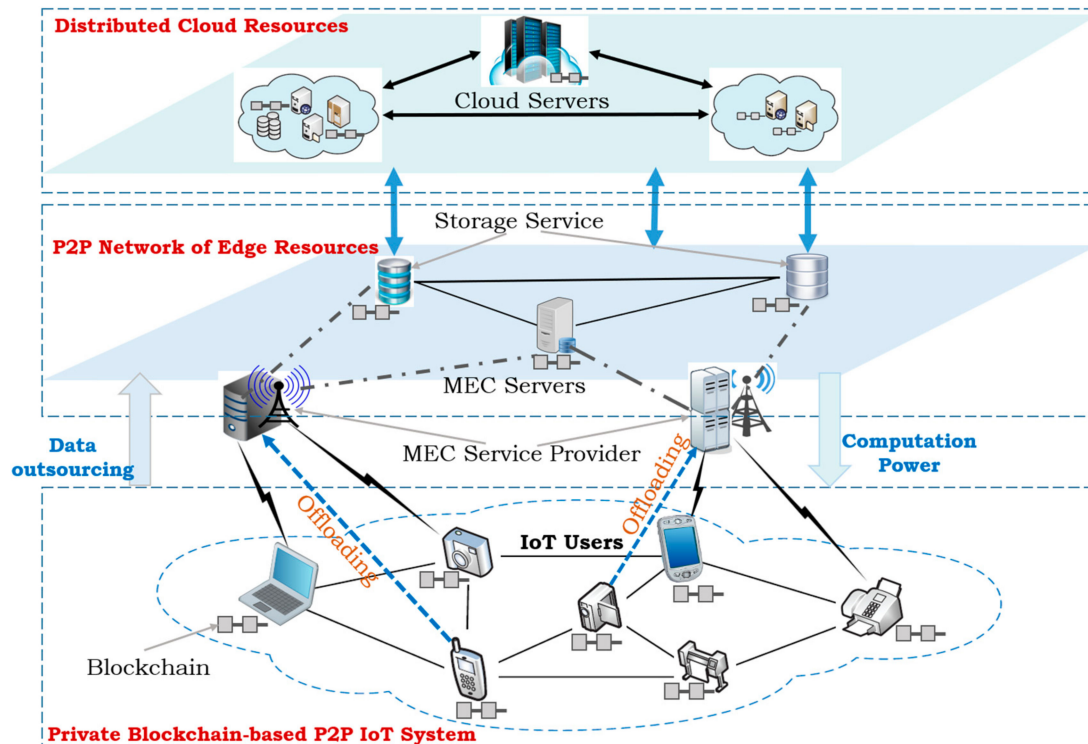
Distributed Cloud Resources

Cloud Servers

Storage Service

P2P Network of Edge Resources

MEC Servers

Data outsourcing

Computation Power

MEC Service Provider

Offloading

Offloading

IoT Users

Blockchain

Private Blockchain-based P2P IoT System